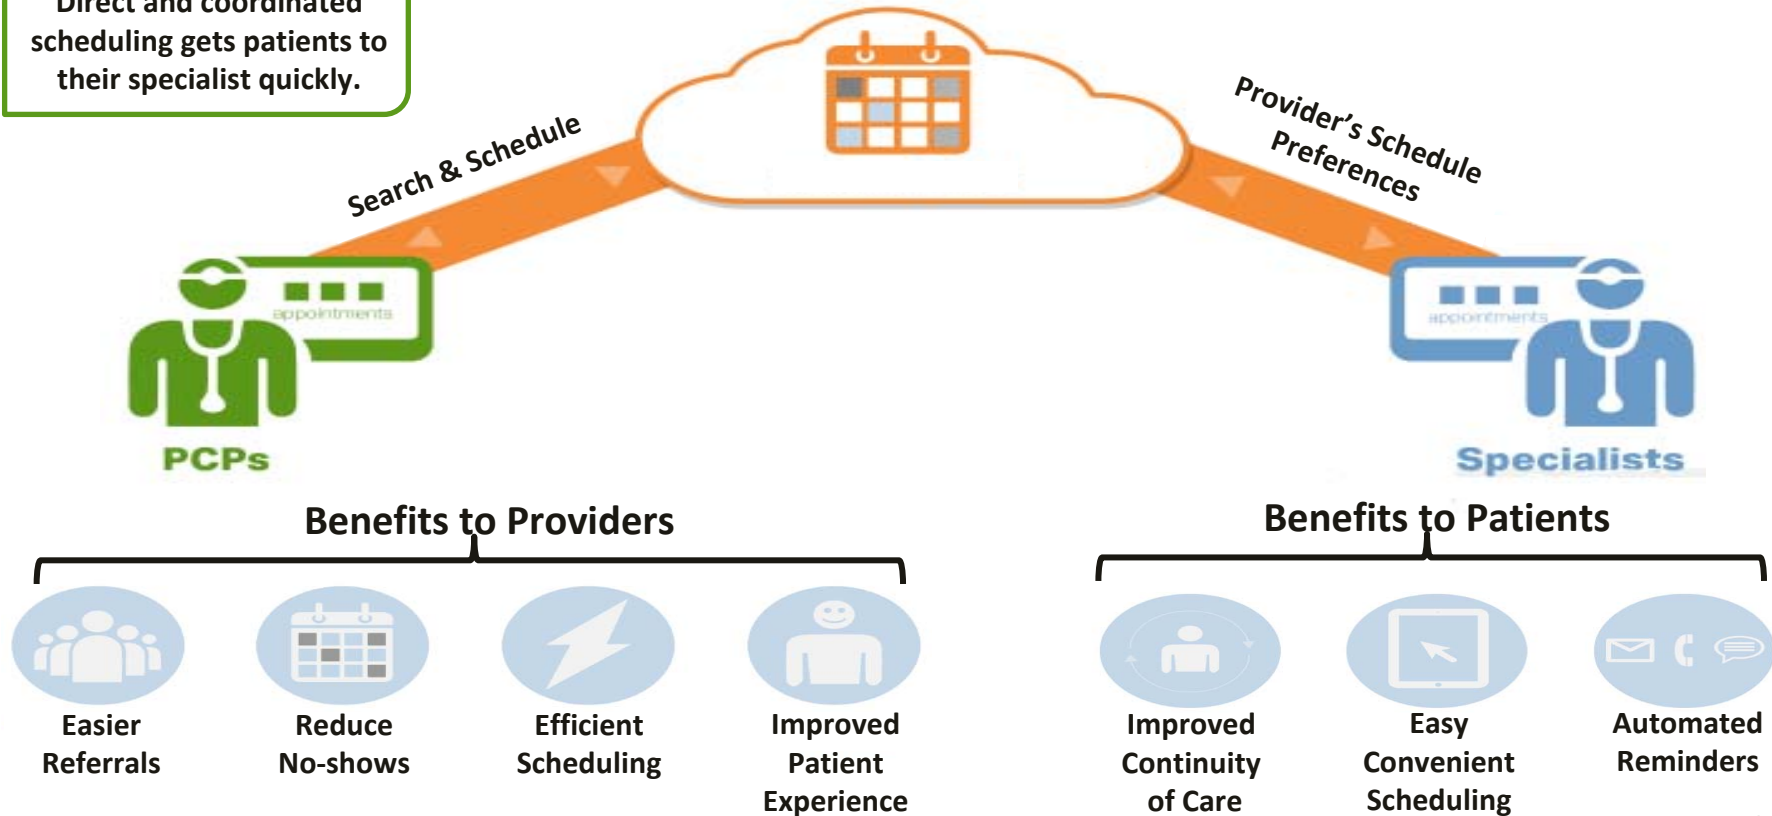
Direct and coordinated scheduling gets patients to their specialist quickly.

Search & Schedule

Provider's Schedule Preferences

appointments

PCPs

appointments

Specialists

Benefits to Providers

Easier Referrals

Reduce No-shows

Efficient Scheduling

Improved Patient Experience

Benefits to Patients

Improved Continuity of Care

Easy Convenient Scheduling

Automated Reminders